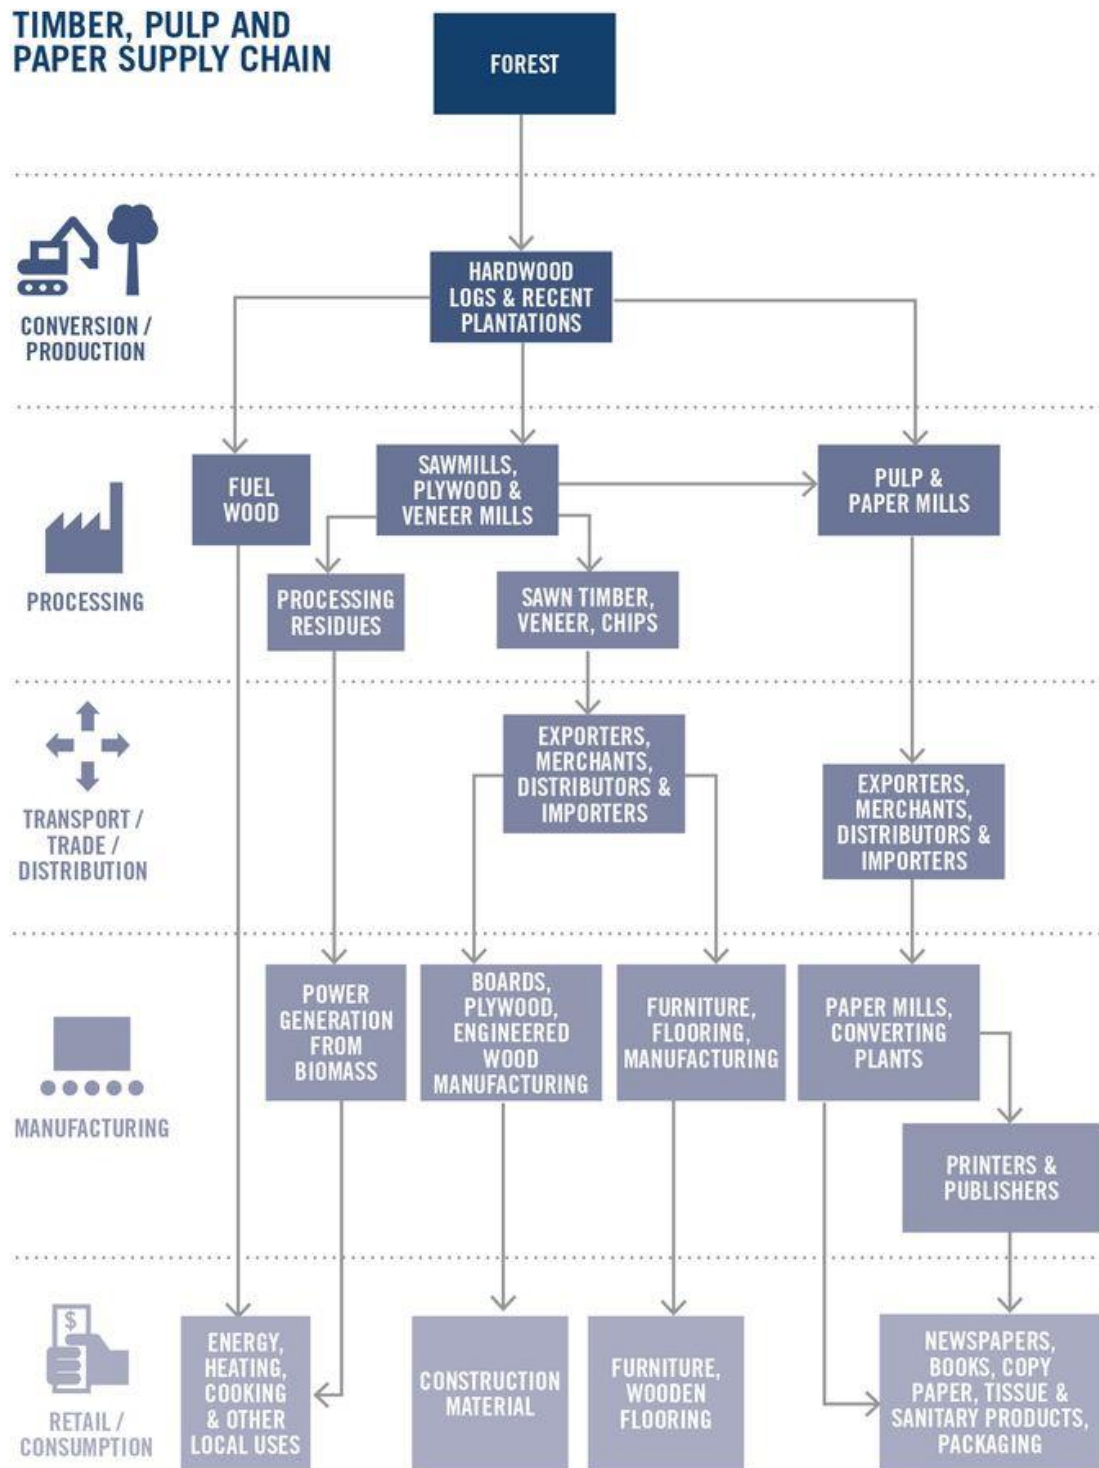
TIMBER, PULP AND PAPER SUPPLY CHAIN

FOREST

CONVERSION / PRODUCTION

HARDWOOD LOGS & RECENT PLANTATIONS

PROCESSING

FUEL WOOD

SAWMILLS, PLYWOOD & VENEER MILLS

PULP & PAPER MILLS

PROCESSING RESIDUES

SAWN TIMBER, VENEER, CHIPS

TRANSPORT / TRADE / DISTRIBUTION

EXPORTERS, MERCHANTS, DISTRIBUTORS & IMPORTERS

EXPORTERS, MERCHANTS, DISTRIBUTORS & IMPORTERS

MANUFACTURING

POWER GENERATION FROM BIOMASS

BOARDS, PLYWOOD, ENGINEERED WOOD MANUFACTURING

FURNITURE, FLOORING, MANUFACTURING

PAPER MILLS, CONVERTING PLANTS

PRINTERS & PUBLISHERS

$

RETAIL / CONSUMPTION

ENERGY, HEATING, COOKING & OTHER LOCAL USES

CONSTRUCTION MATERIAL

FURNITURE, WOODEN FLOORING

NEWSPAPERS, BOOKS, COPY PAPER, TISSUE & SANITARY PRODUCTS, PACKAGING